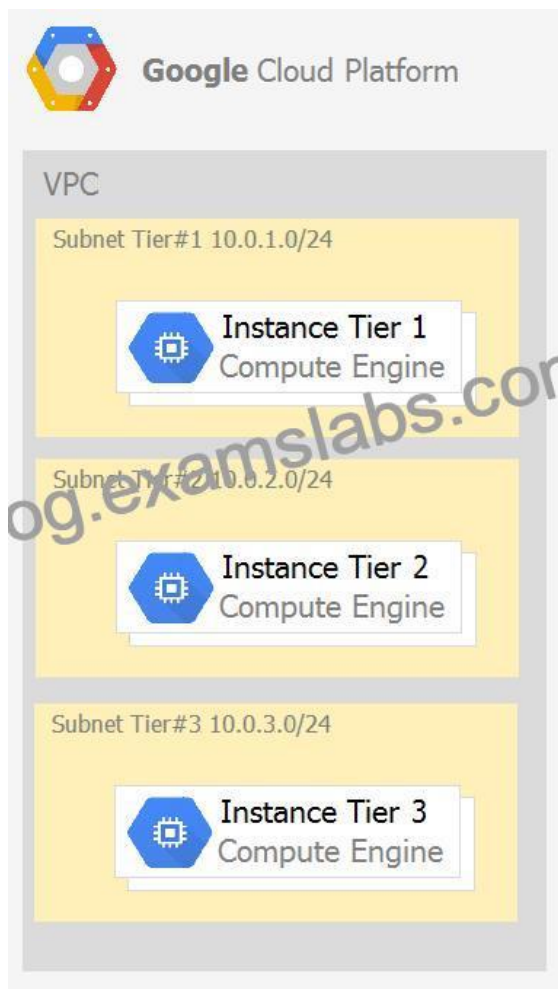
Google Cloud Platform

VPC

Subnet Tier#1 10.0.1.0/24

Instance Tier 1
Compute Engine

Subnet Tier#2 10.0.2.0/24

Instance Tier 2
Compute Engine

Subnet Tier#3 10.0.3.0/24

Instance Tier 3
Compute Engine

og.examslabs.com